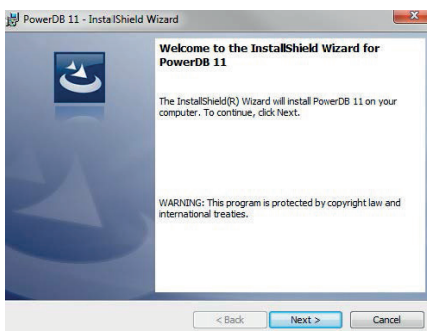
PowerDB 11 - InstallShield Wizard

Welcome to the InstallShield Wizard for PowerDB 11

The InstallShield(R) Wizard will install PowerDB 11 on your computer. To continue, click Next.

WARNING: This program is protected by copyright law and international treaties.

< Back

Next >

Cancel